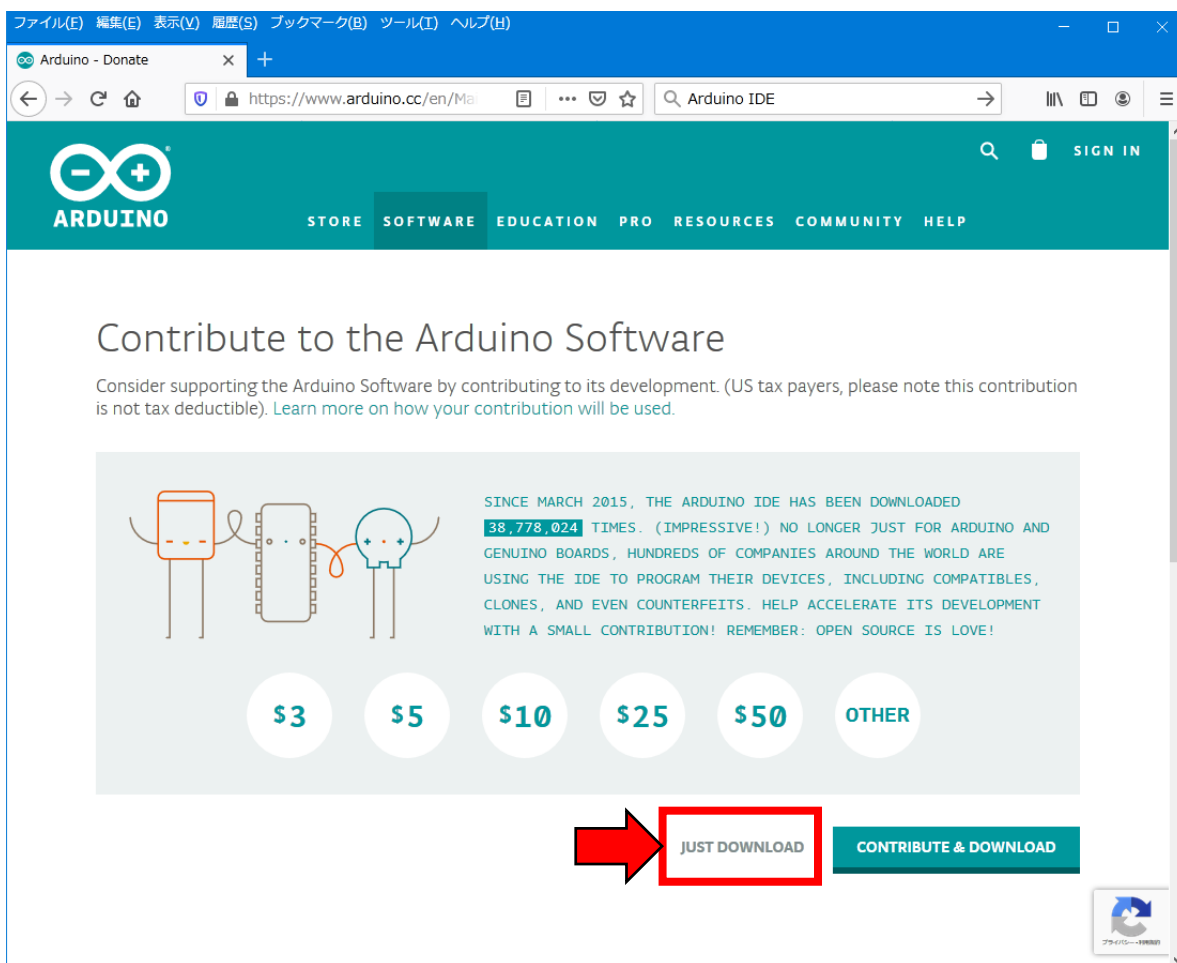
ファイル(F) 編集(E) 表示(V) 履歴(S) ブックマーク(B) ツール(T) ヘルプ(H)

Arduino - Donate

https://www.arduino.cc/en/Ma

Arduino IDE

ARDUINO

SIGN IN

STORE SOFTWARE EDUCATION PRO RESOURCES COMMUNITY HELP

Contribute to the Arduino Software

Consider supporting the Arduino Software by contributing to its development. (US tax payers, please note this contribution is not tax deductible). Learn more on how your contribution will be used.

SINCE MARCH 2015, THE ARDUINO IDE HAS BEEN DOWNLOADED 38,778,024 TIMES. (IMPRESSIVE!) NO LONGER JUST FOR ARDUINO AND GENUINO BOARDS, HUNDREDS OF COMPANIES AROUND THE WORLD ARE USING THE IDE TO PROGRAM THEIR DEVICES, INCLUDING COMPATIBLES, CLONES, AND EVEN COUNTERFEITS. HELP ACCELERATE ITS DEVELOPMENT WITH A SMALL CONTRIBUTION! REMEMBER: OPEN SOURCE IS LOVE!

$3 $5 $10 $25 $50 OTHER

JUST DOWNLOAD

CONTRIBUTE & DOWNLOAD

プライバシー - 利用規約